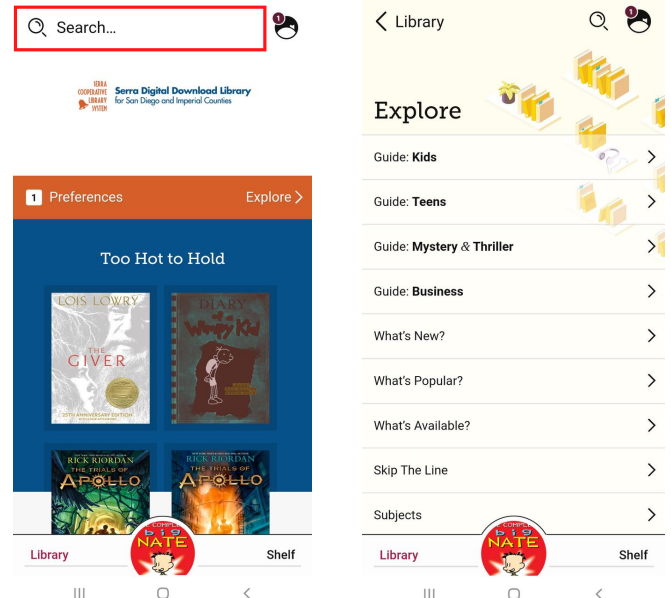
Search...

1

SERRA COOPERATIVE LIBRARY SYSTEM

Serra Digital Download Library
for San Diego and Imperial Counties

1 Preferences

Explore

Too Hot to Hold

LOIS LOWRY
THE GIVER
25TH ANNIVERSARY EDITION

DIARY of a Wimpy Kid

RICK RIORDAN
THE TRIALS OF APOLLO

RICK RIORDAN
THE TRIALS OF APOLLO

Library

big NATE

Shelf

Library

1

Explore

Guide: Kids

Guide: Teens

Guide: Mystery & Thriller

Guide: Business

What's New?

What's Popular?

What's Available?

Skip The Line

Subjects

Library

big NATE

Shelf